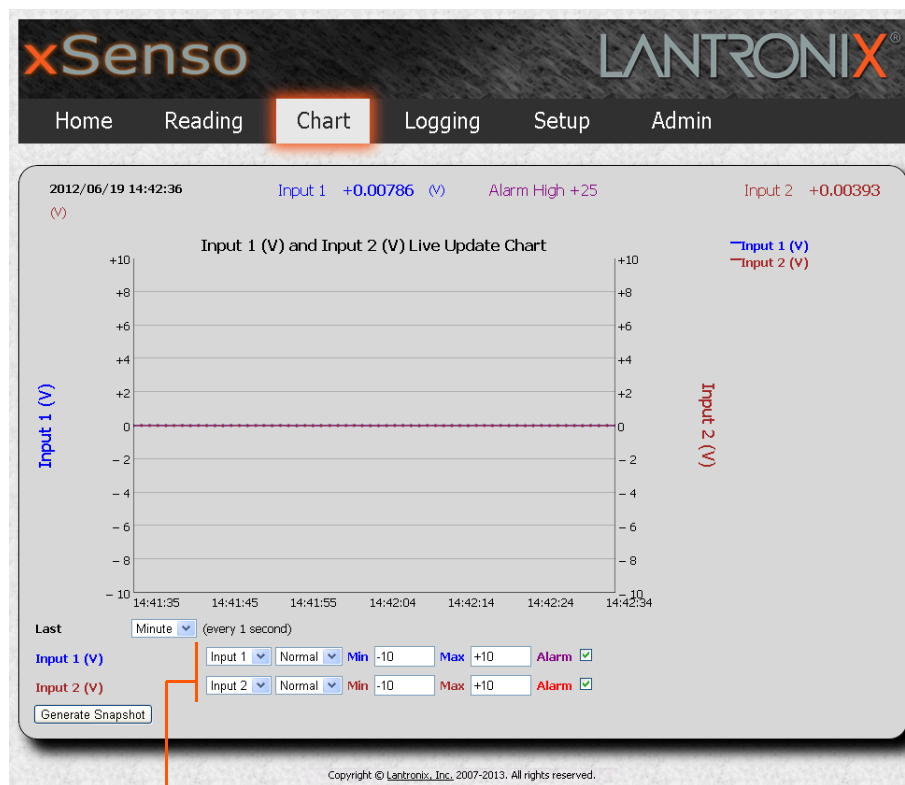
xSenso LANTRONIX®

Home Reading Chart Logging Setup Admin

2012/06/19 14:42:36 Input 1 +0.00786 (V) Alarm High +25 Input 2 +0.00393 (V)

Input 1 (V) and Input 2 (V) Live Update Chart

Input 1 (V)
Input 2 (V)

+10 +8 +6 +4 +2 0 − 2 − 4 − 6 − 8 − 10

+10 +8 +6 +4 +2 0 − 2 − 4 − 6 − 8 − 10

Input 1 (V)

Input 2 (V)

14:41:35 14:41:45 14:41:55 14:42:04 14:42:14 14:42:24 14:42:34

Last Minute (every 1 second)

Input 1 (V) Input 1 Normal Min -10 Max +10 Alarm

Input 2 (V) Input 2 Normal Min -10 Max +10 Alarm

Generate Snapshot

Copyright © Lantronix, Inc. 2007-2013. All rights reserved.